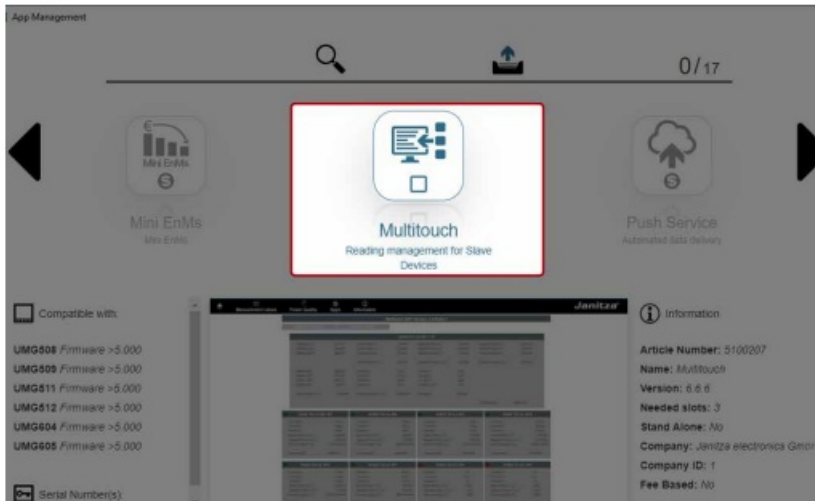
App Management

0/17

Mini EnMs

Mini EnMs

Mini EnMs

Multitouch

Reading management for Slave Devices

Push Service

Automated data delivery

Compatible with:

UMG508 Firmware >5.000
UMG509 Firmware >5.000
UMG511 Firmware >5.000
UMG512 Firmware >5.000
UMG604 Firmware >5.000
UMG605 Firmware >5.000

Serial Number(s):

Janitza

Information

Article Number: 5100207
Name: Multitouch
Version: 6.6.6
Needed slots: 3
Stand Alone: No
Company: Janitza electronics Gmb
Company ID: 1
Fee Based: No